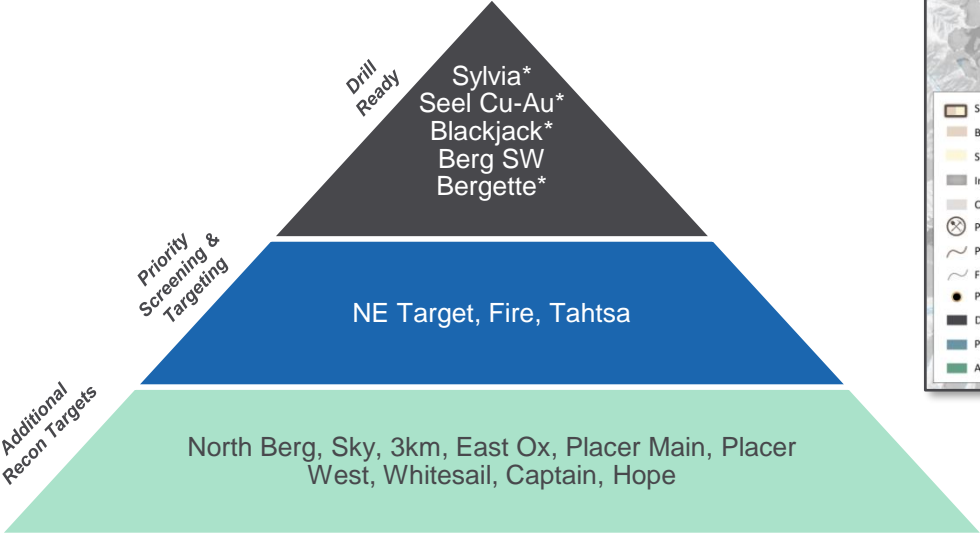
Drill Ready

Sylvia*
Seel Cu-Au*
Blackjack*
Berg SW
Bergette*

Priority Screening & Targeting

NE Target, Fire, Tahtsa

Additional Recon Targets

North Berg, Sky, 3km, East Ox, Placer Main, Placer West, Whitesail, Captain, Hope

S
B
S
I
C
P
P
F
P
D
P
A